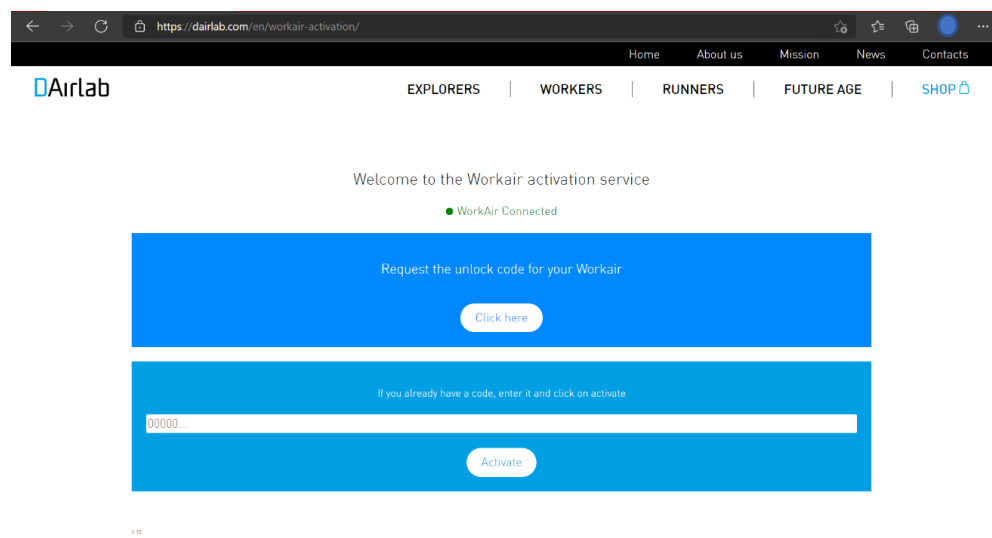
https://dairlab.com/en/workair-activation/

Home About us Mission News Contacts

DAirlab

EXPLORERS | WORKERS | RUNNERS | FUTURE AGE | SHOP

Welcome to the Workair activation service

WorkAir Connected

Request the unlock code for your Workair

Click here

If you already have a code, enter it and click on activate

00000...

Activate

1.0